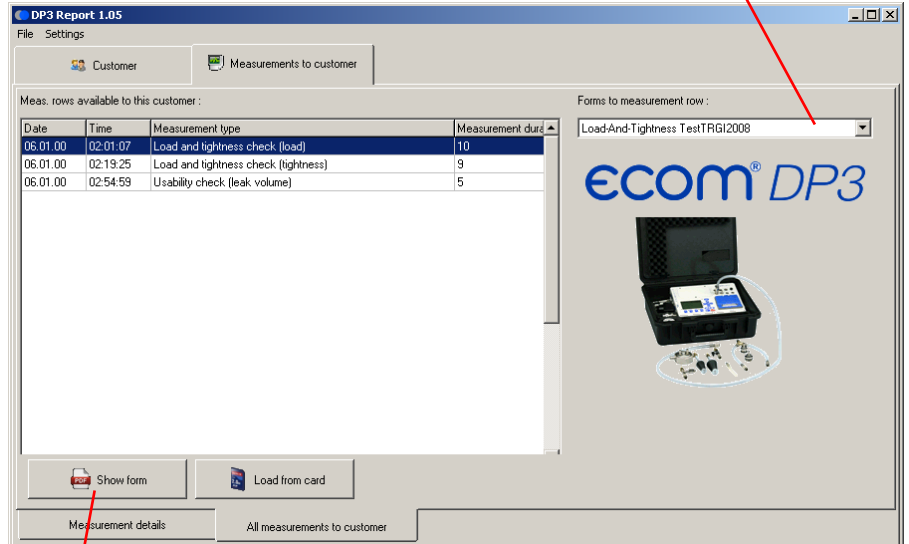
DP3 Report 1.05

File Settings

Customer | Measurements to customer

Meas. rows available to this customer :

| Date | Time | Measurement type | Measurement dura |
|---|---|---|---|
| 06.01.00 | 02:01:07 | Load and tightness check (load) | 10 |
| 06.01.00 | 02:19:25 | Load and tightness check (tightness) | 9 |
| 06.01.00 | 02:54:59 | Usability check (leak volume) | 5 |

Forms to measurement row :

Load-And-Tightness TestTRGI2008

ecom® DP3

PDF Show form

Load from card

Measurement details | All measurements to customer